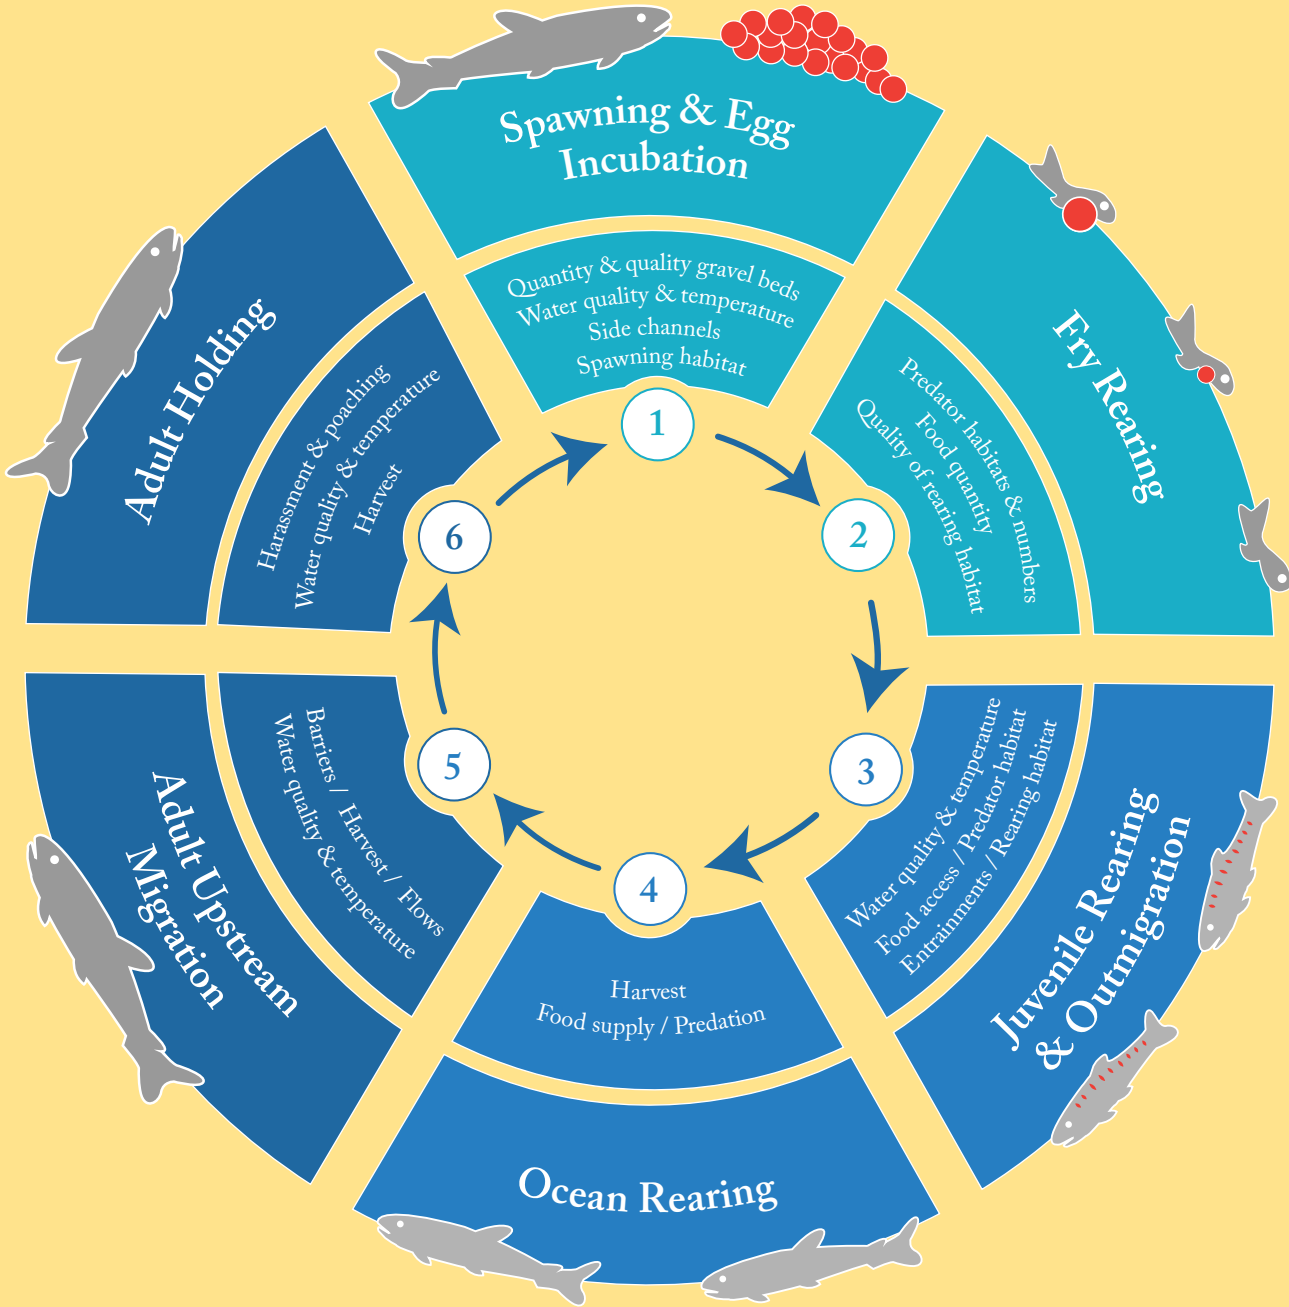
Spawning & Egg Incubation

Quantity & quality gravel beds
Water quality & temperature
Side channels
Spawning habitat

1

Fry Rearing

Predator habitats & numbers
Food quantity
Quality of rearing habitat

2

Juvenile Rearing & Outmigration

Water quality & temperature
Food access / Predator habitat
Entrainments / Rearing habitat

3

Ocean Rearing

Harvest
Food supply / Predation

4

Adult Upstream Migration

Barriers / Harvest / Flows
Water quality & temperature

5

Adult Holding

Harassment & poaching
Water quality & temperature
Harvest

6